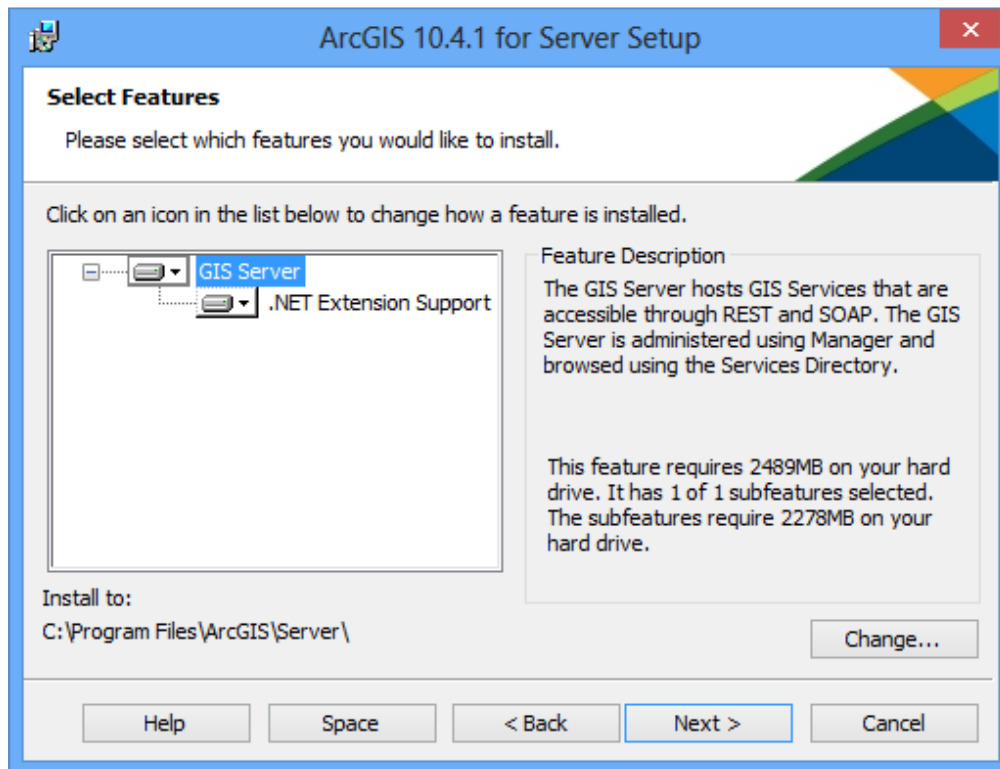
ArcGIS 10.4.1 for Server Setup

Select Features

Please select which features you would like to install.

Click on an icon in the list below to change how a feature is installed.

GIS Server
.NET Extension Support

Feature Description

The GIS Server hosts GIS Services that are accessible through REST and SOAP. The GIS Server is administered using Manager and browsed using the Services Directory.

This feature requires 2489MB on your hard drive. It has 1 of 1 subfeatures selected. The subfeatures require 2278MB on your hard drive.

Install to:

C:\Program Files\ArcGIS\Server\

Change...

Help

Space

< Back

Next >

Cancel